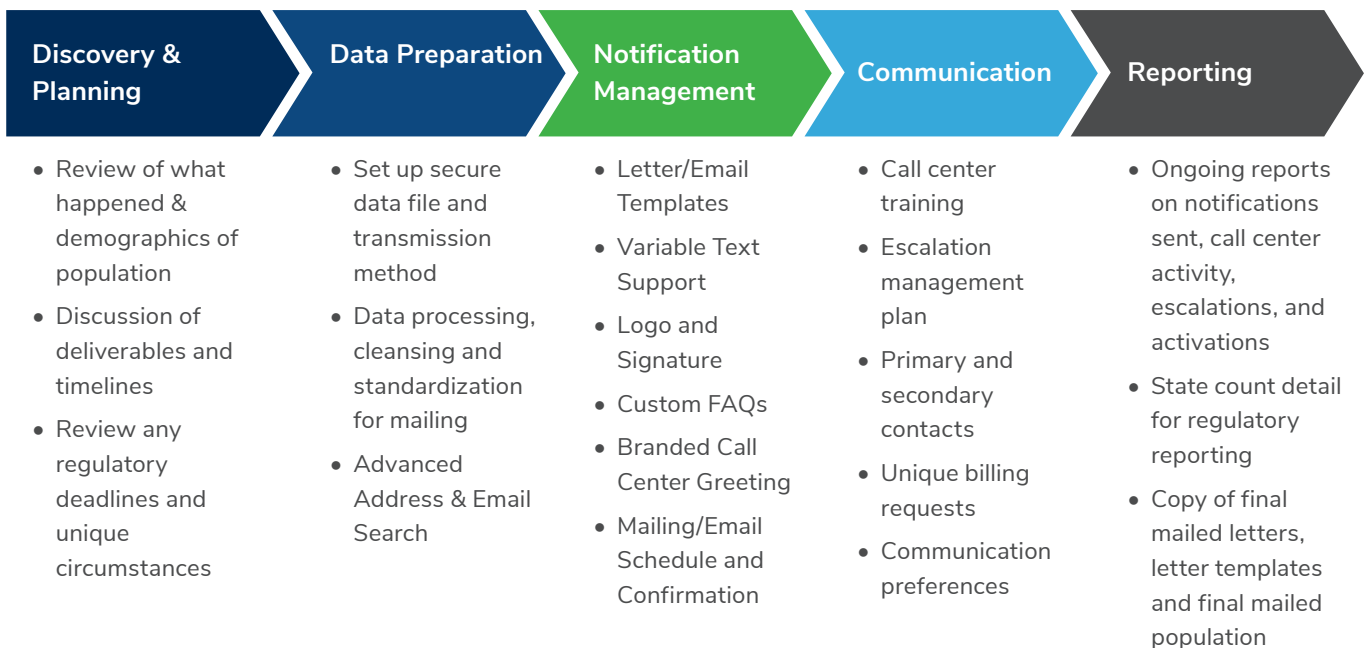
Discovery & Planning

- Review of what happened & demographics of population
- Discussion of deliverables and timelines
- Review any regulatory deadlines and unique circumstances

Data Preparation

- Set up secure data file and transmission method
- Data processing, cleansing and standardization for mailing
- Advanced Address & Email Search

Notification Management

- Letter/Email Templates
- Variable Text Support
- Logo and Signature
- Custom FAQs
- Branded Call Center Greeting
- Mailing/Email Schedule and Confirmation

Communication

- Call center training
- Escalation management plan
- Primary and secondary contacts
- Unique billing requests
- Communication preferences

Reporting

- Ongoing reports on notifications sent, call center activity, escalations, and activations
- State count detail for regulatory reporting
- Copy of final mailed letters, letter templates and final mailed population